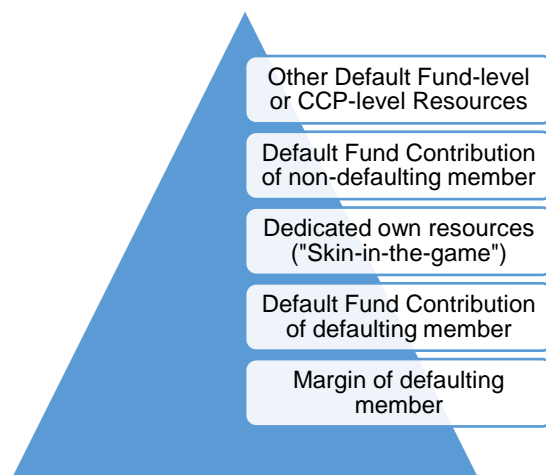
Other Default Fund-level or CCP-level Resources

Default Fund Contribution of non-defaulting member

Dedicated own resources ("Skin-in-the-game")

Default Fund Contribution of defaulting member

Margin of defaulting member